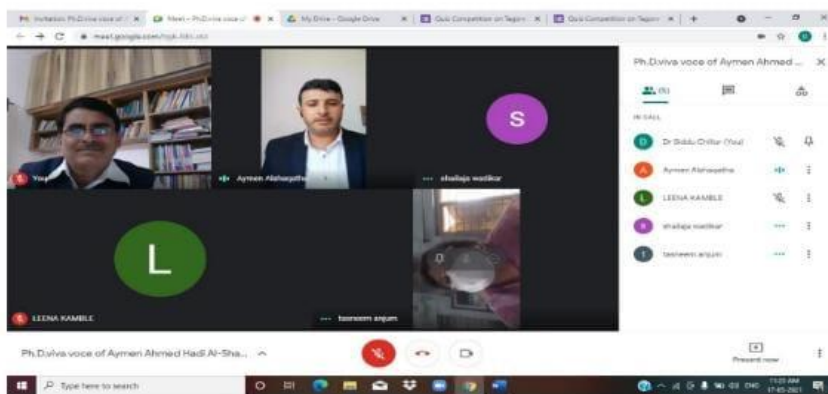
Invitation: Ph.D.viva voce of | Meet – Ph.D.viva voce of | My Drive - Google Drive | Quiz Competition on Tagore | Quiz Competition on Tagore

meet.google.com/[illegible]

You

Aymen Alshaqatha

shailaja wadikar

S

L

LEENA KAMBLE

tasneem anjum

Ph.D.viva voce of Aymen Ahmed ...

(5)

IN CALL

Dr Siddu Chillar (You)

Aymen Alshaqatha

LEENA KAMBLE

shailaja wadikar

tasneem anjum

Ph.D.viva voce of Aymen Ahmed Hadi Al-Sha...

Present now

Type here to search

11:23 AM
17-05-2021